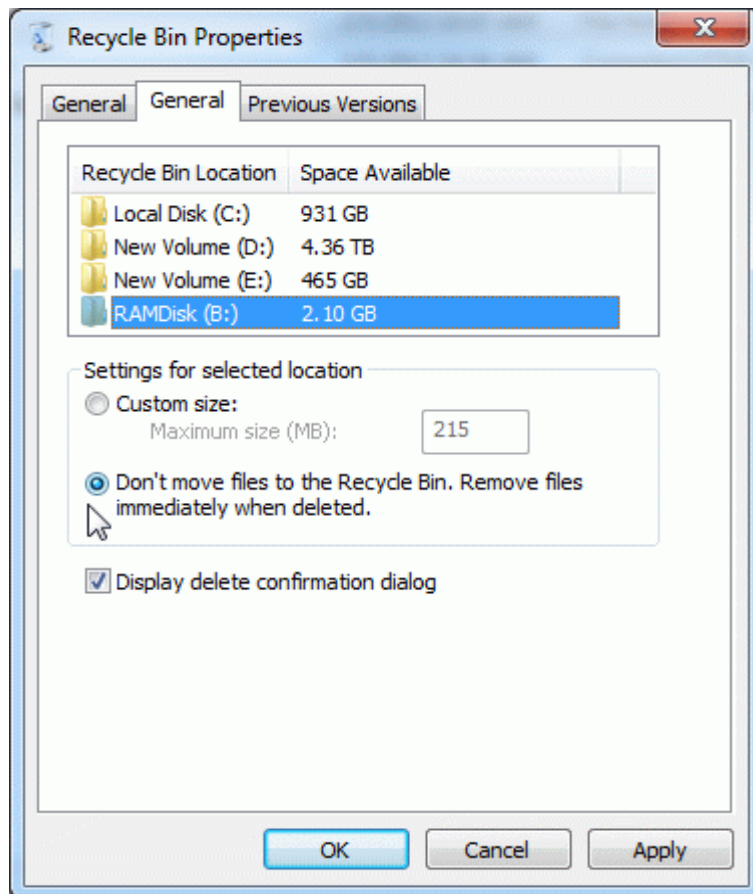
Recycle Bin Properties

General General Previous Versions

| Recycle Bin Location | Space Available |
|---|---|
| Local Disk (C:) | 931 GB |
| New Volume (D:) | 4.36 TB |
| New Volume (E:) | 465 GB |
| RAMDisk (B:) | 2.10 GB |

Settings for selected location

Custom size:

Maximum size (MB): 215

Don't move files to the Recycle Bin. Remove files immediately when deleted.

Display delete confirmation dialog

OK Cancel Apply